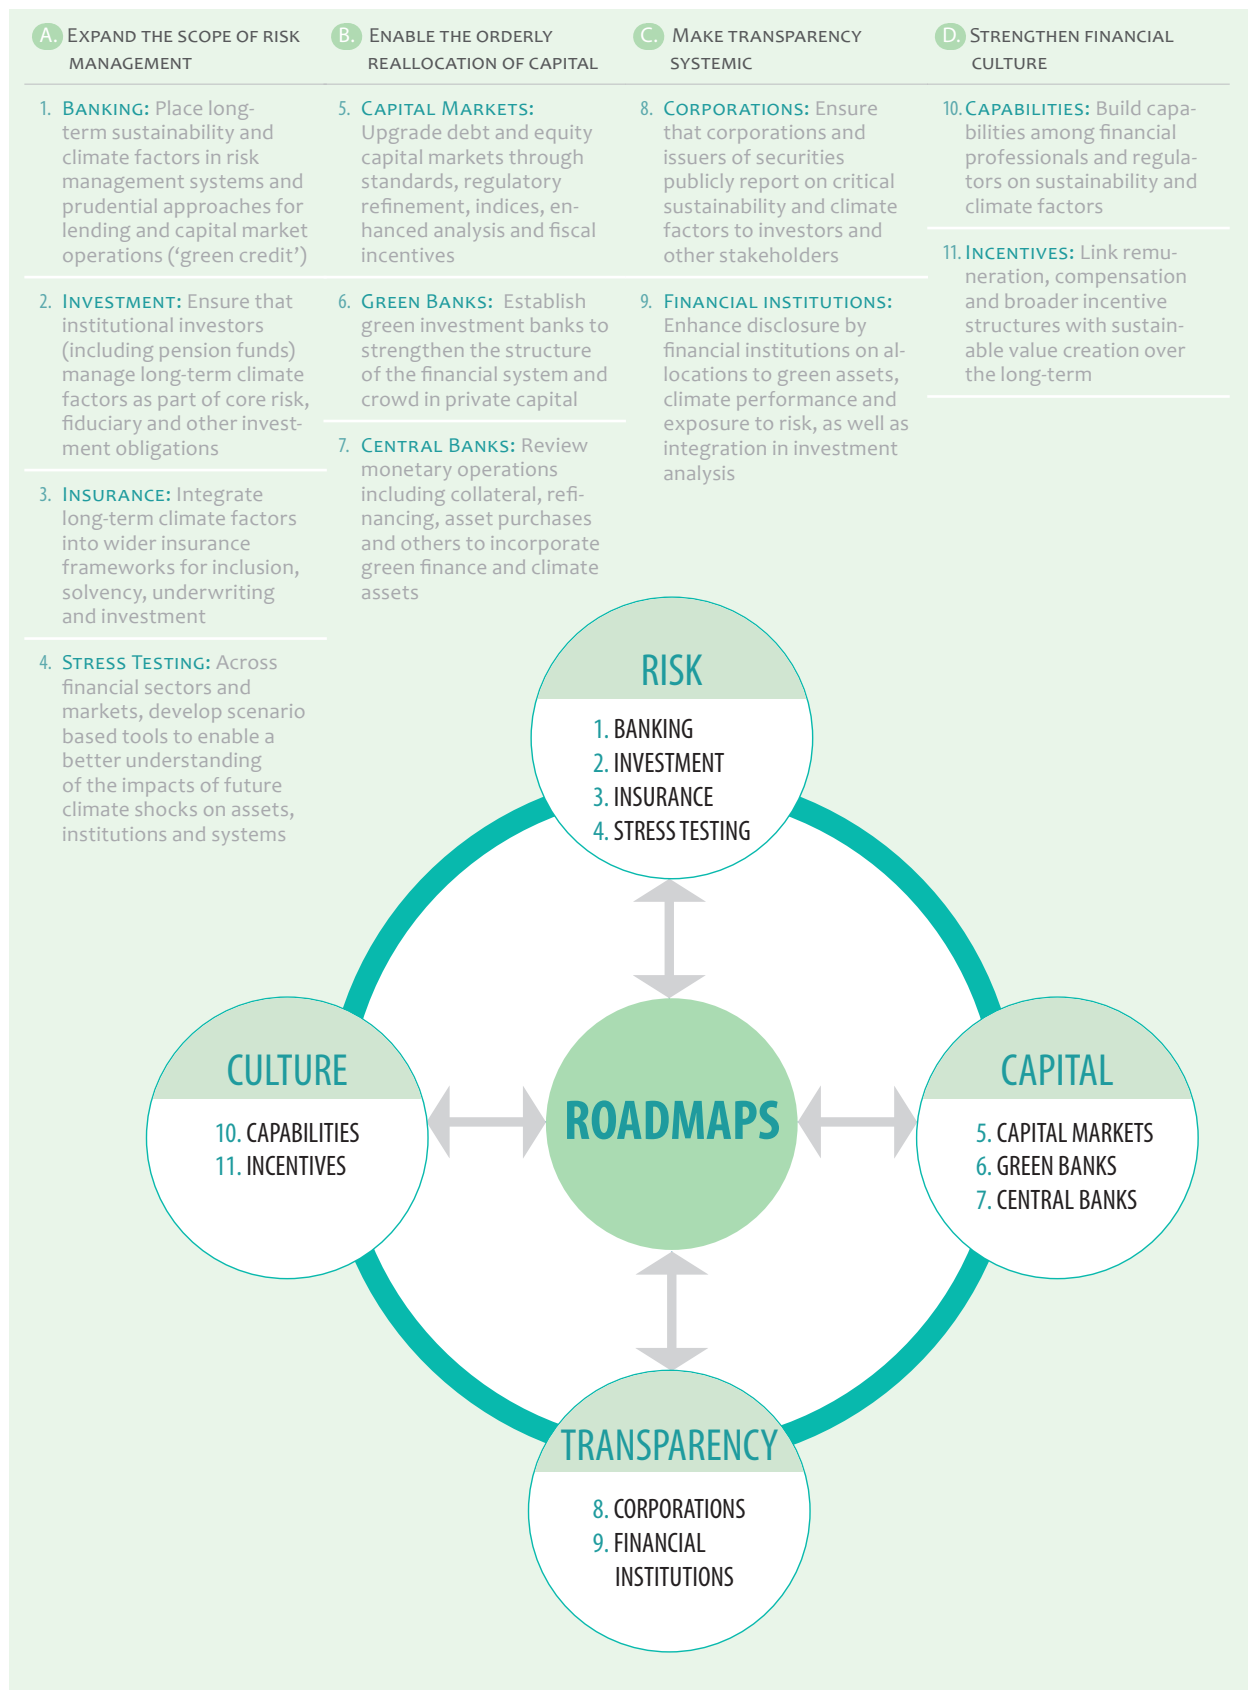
A. Expand the scope of risk management

1. Banking: Place long-term sustainability and climate factors in risk management systems and prudential approaches for lending and capital market operations ('green credit')

2. Investment: Ensure that institutional investors (including pension funds) manage long-term climate factors as part of core risk, fiduciary and other investment obligations

3. Insurance: Integrate long-term climate factors into wider insurance frameworks for inclusion, solvency, underwriting and investment

4. Stress Testing: Across financial sectors and markets, develop scenario based tools to enable a better understanding of the impacts of future climate shocks on assets, institutions and systems

B. Enable the orderly reallocation of capital

5. Capital Markets: Upgrade debt and equity capital markets through standards, regulatory refinement, indices, enhanced analysis and fiscal incentives

6. Green Banks: Establish green investment banks to strengthen the structure of the financial system and crowd in private capital

7. Central Banks: Review monetary operations including collateral, refinancing, asset purchases and others to incorporate green finance and climate assets

C. Make transparency systemic

8. Corporations: Ensure that corporations and issuers of securities publicly report on critical sustainability and climate factors to investors and other stakeholders

9. Financial Institutions: Enhance disclosure by financial institutions on allocations to green assets, climate performance and exposure to risk, as well as integration in investment analysis

D. Strengthen financial culture

10. Capabilities: Build capabilities among financial professionals and regulators on sustainability and climate factors

11. Incentives: Link remuneration, compensation and broader incentive structures with sustainable value creation over the long-term

RISK
1. BANKING
2. INVESTMENT
3. INSURANCE
4. STRESS TESTING

CULTURE
10. CAPABILITIES
11. INCENTIVES

ROADMAPS

CAPITAL
5. CAPITAL MARKETS
6. GREEN BANKS
7. CENTRAL BANKS

TRANSPARENCY
8. CORPORATIONS
9. FINANCIAL INSTITUTIONS